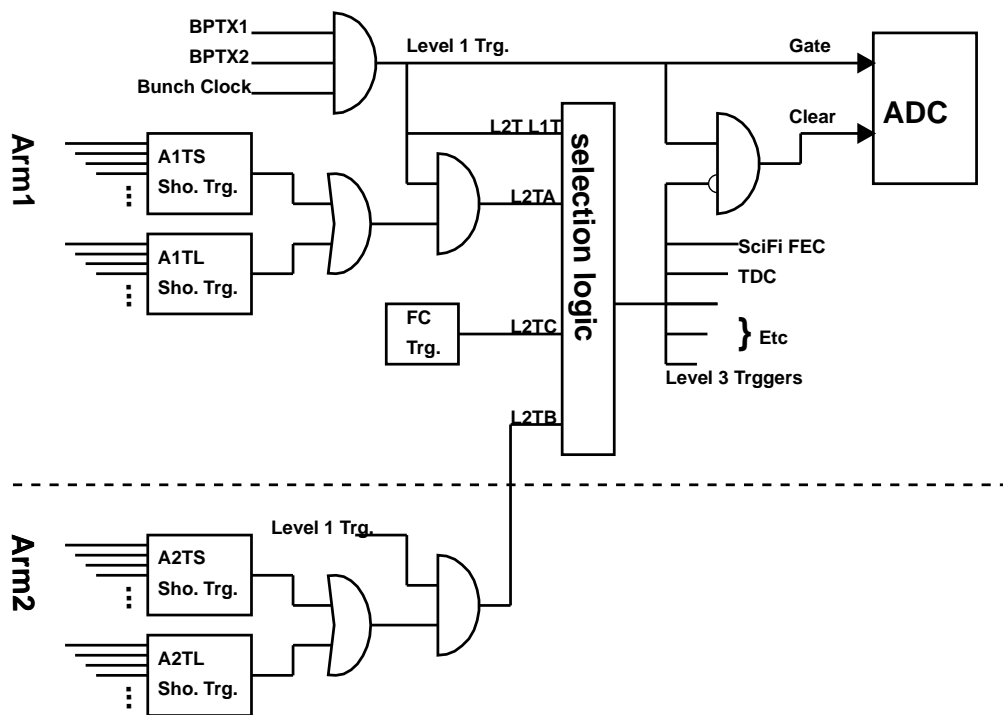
BPTX1
BPTX2
Bunch Clock
Level 1 Trg.
Gate
ADC
Clear
Arm1
L2T L1T
selection logic
A1TS
Sho. Trg.
L2TA
A1TL
Sho. Trg.
SciFi FEC
TDC
FC
Trg.
L2TC
} Etc
Level 3 Trggers
L2TB
Arm2
Level 1 Trg.
A2TS
Sho. Trg.
A2TL
Sho. Trg.